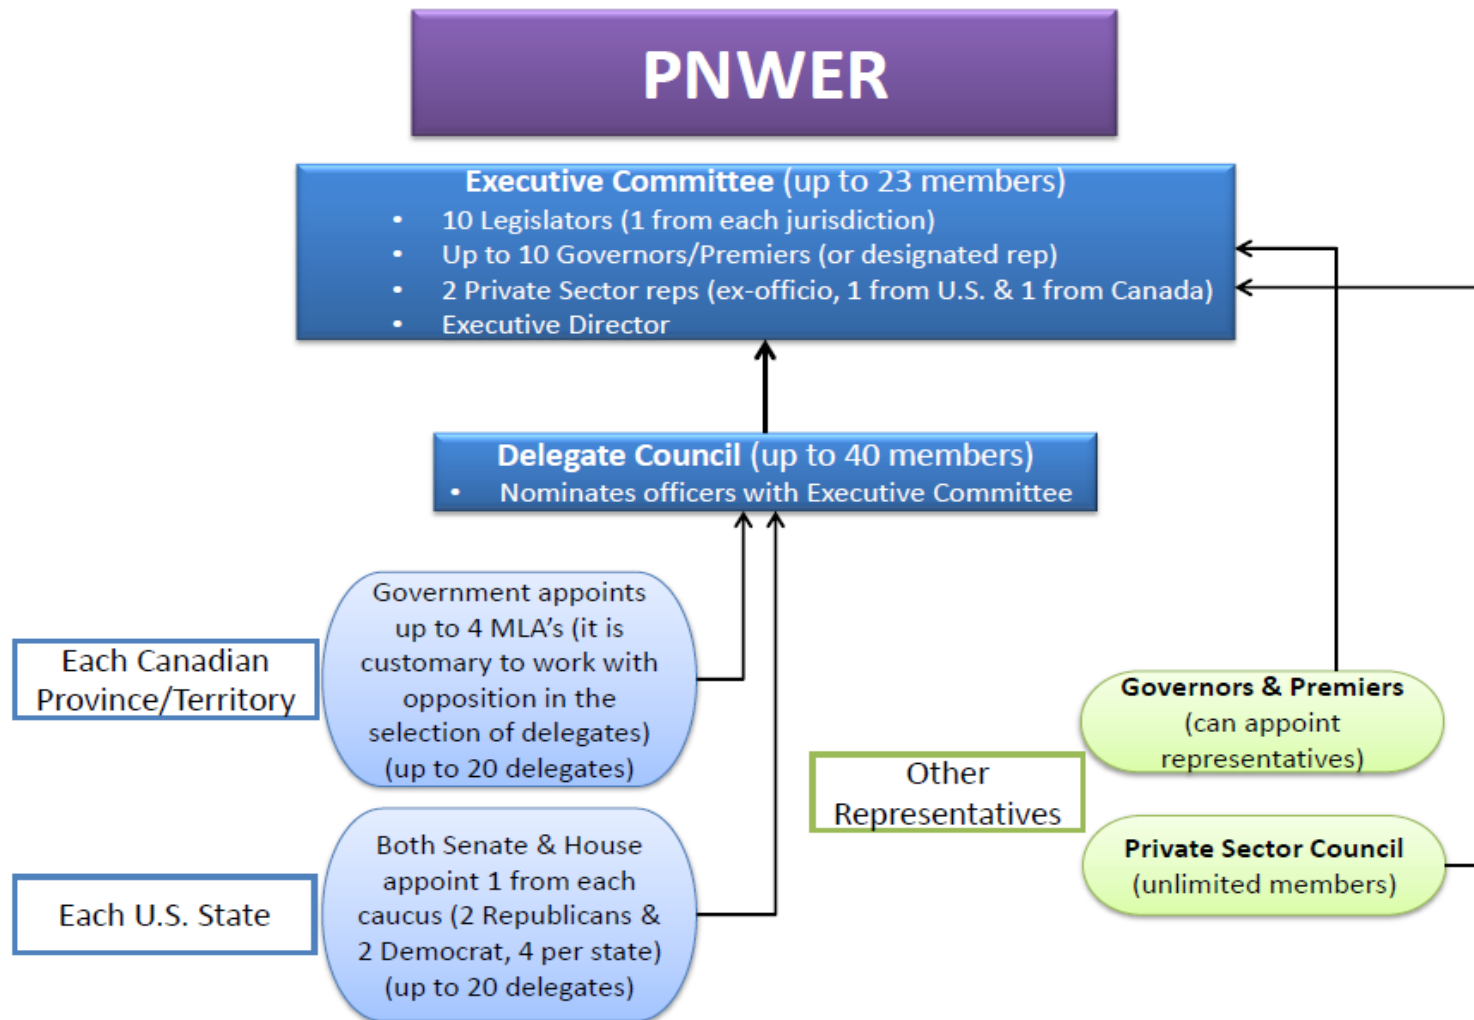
PNWER

**Executive Committee** (up to 23 members)
- 10 Legislators (1 from each jurisdiction)
- Up to 10 Governors/Premiers (or designated rep)
- 2 Private Sector reps (ex-officio, 1 from U.S. & 1 from Canada)
- Executive Director

**Delegate Council** (up to 40 members)
- Nominates officers with Executive Committee

Each Canadian Province/Territory

Government appoints up to 4 MLA's (it is customary to work with opposition in the selection of delegates) (up to 20 delegates)

Each U.S. State

Both Senate & House appoint 1 from each caucus (2 Republicans & 2 Democrat, 4 per state) (up to 20 delegates)

Other Representatives

**Governors & Premiers** (can appoint representatives)

**Private Sector Council** (unlimited members)